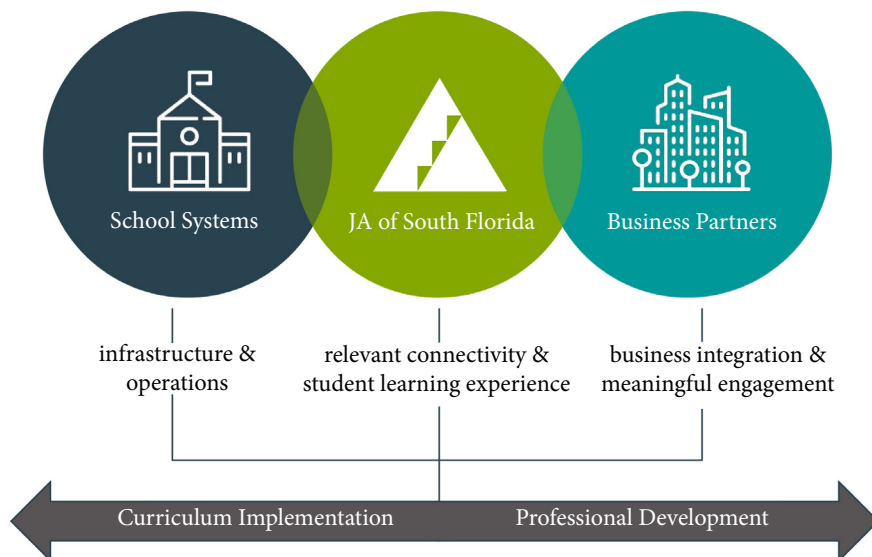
School Systems

JA of South Florida

Business Partners

infrastructure & operations

relevant connectivity & student learning experience

business integration & meaningful engagement

Curriculum Implementation

Professional Development